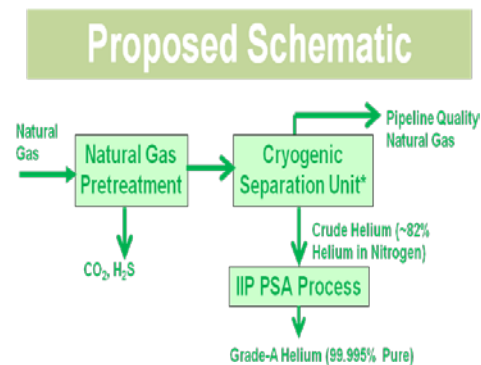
Proposed Schematic

Natural Gas

Natural Gas Pretreatment

$CO_2$, $H_2S$

Cryogenic Separation Unit*

Pipeline Quality Natural Gas

Crude Helium (~82% Helium in Nitrogen)

IIP PSA Process

Grade-A Helium (99.995% Pure)